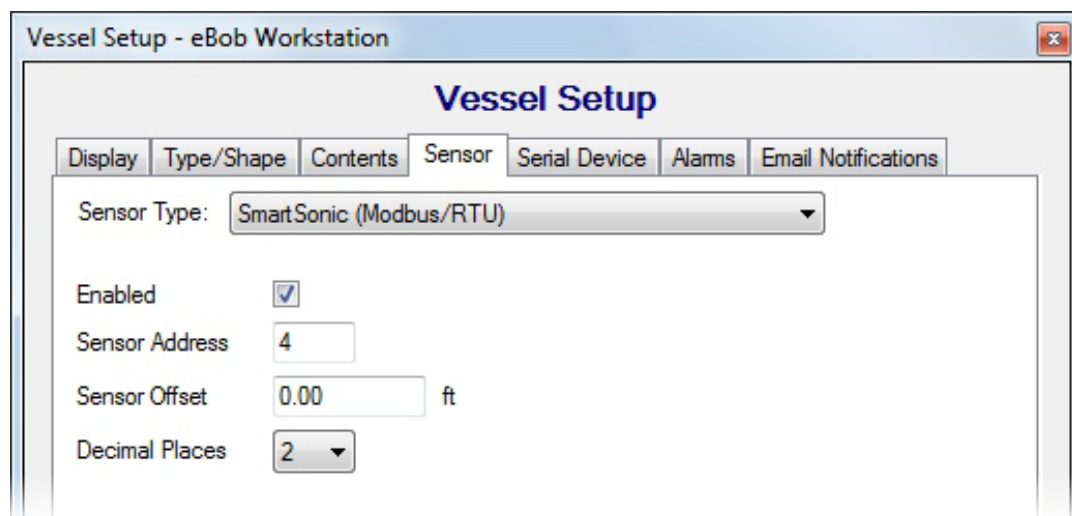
Vessel Setup - eBob Workstation

Vessel Setup

Display | Type/Shape | Contents | Sensor | Serial Device | Alarms | Email Notifications

Sensor Type: SmartSonic (Modbus/RTU)

Enabled

Sensor Address 4

Sensor Offset 0.00 ft

Decimal Places 2